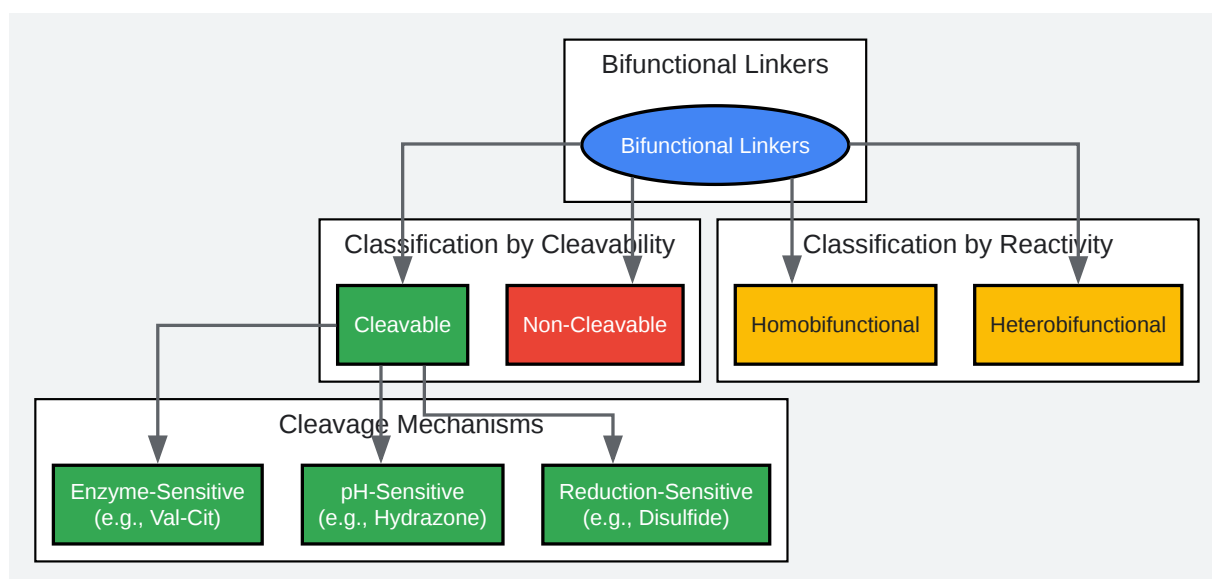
Bifunctional Linkers

Bifunctional Linkers

Classification by Cleavability

Cleavable

Non-Cleavable

Classification by Reactivity

Homobifunctional

Heterobifunctional

Cleavage Mechanisms

Enzyme-Sensitive (e.g., Val-Cit)

pH-Sensitive (e.g., Hydrazone)

Reduction-Sensitive (e.g., Disulfide)